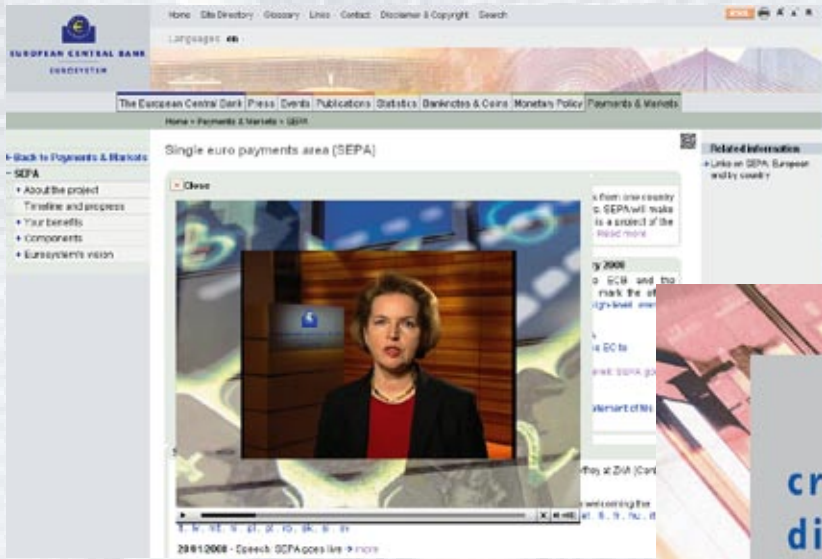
EUROPEAN CENTRAL BANK
EUROSYSTEM

Home Site Directory Glossary Links Contact Disclaimer & Copyright Search

Languages en

The European Central Bank | Press | Events | Publications | Statistics | Banknotes & Coins | Monetary Policy | Payments & Markets

Home > Payments & Markets > SEPA

Single euro payments area (SEPA)

Back to Payments & Markets
SEPA
About the project
Timeline and progress
Your benefits
Components
Eurosystem's vision

Related information
Links on SEPA: European and by country

Close

s from one country
SEPA will make
is a project of the
Read more

y 2008
ECB and the
mark the
igh-level

s EC to

tatement of the

rthey at ZKA (Cent

welcoming the

28/01/2008 - Speech: SEPA goes live more

cr
di